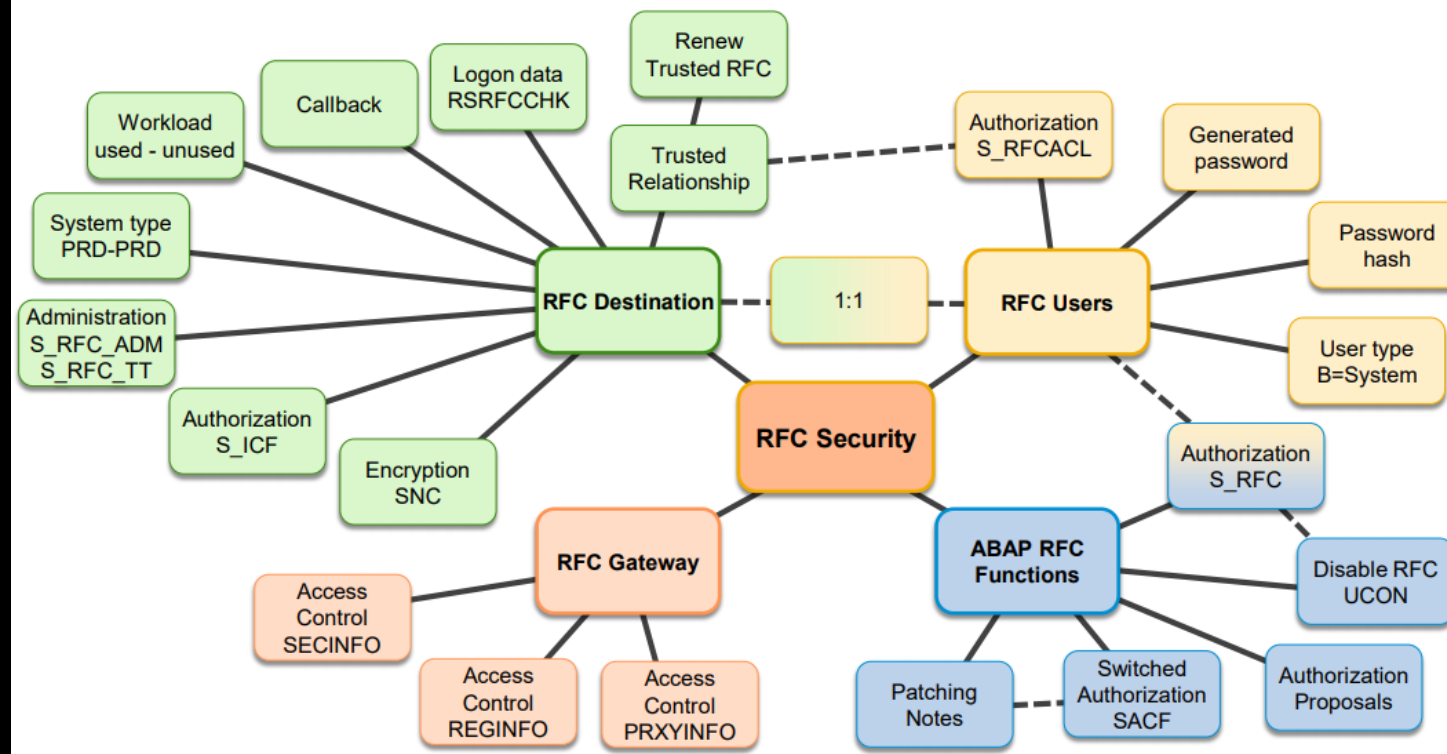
RFC Security

RFC Destination

Workload used - unused

Callback

Logon data RSRFCCHK

Renew Trusted RFC

Trusted Relationship

System type PRD-PRD

Administration S_RFC_ADM S_RFC_TT

Authorization S_ICF

Encryption SNC

1:1

RFC Users

Authorization S_RFCACL

Generated password

Password hash

User type B=System

Authorization S_RFC

ABAP RFC Functions

Disable RFC UCON

Authorization Proposals

Switched Authorization SACF

Patching Notes

RFC Gateway

Access Control SECINFO

Access Control REGINFO

Access Control PRXYINFO